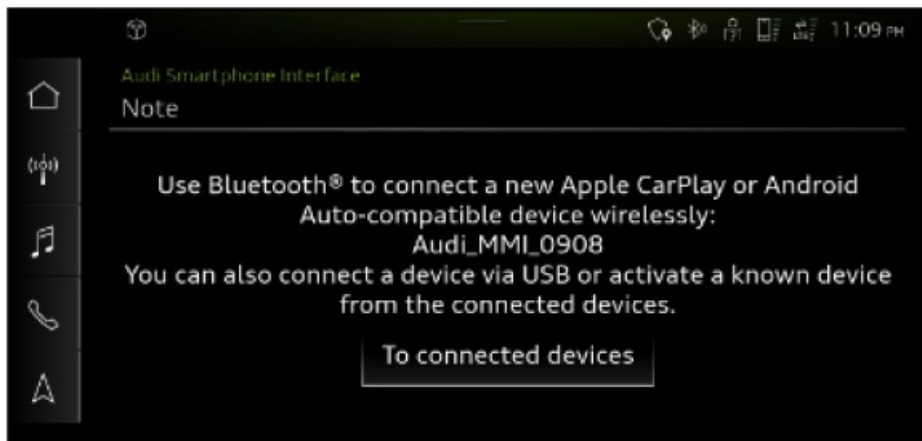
11:09 PM

Audi Smartphone Interface
Note

Use Bluetooth® to connect a new Apple CarPlay or Android Auto-compatible device wirelessly:
Audi_MMI_0908
You can also connect a device via USB or activate a known device from the connected devices.

To connected devices